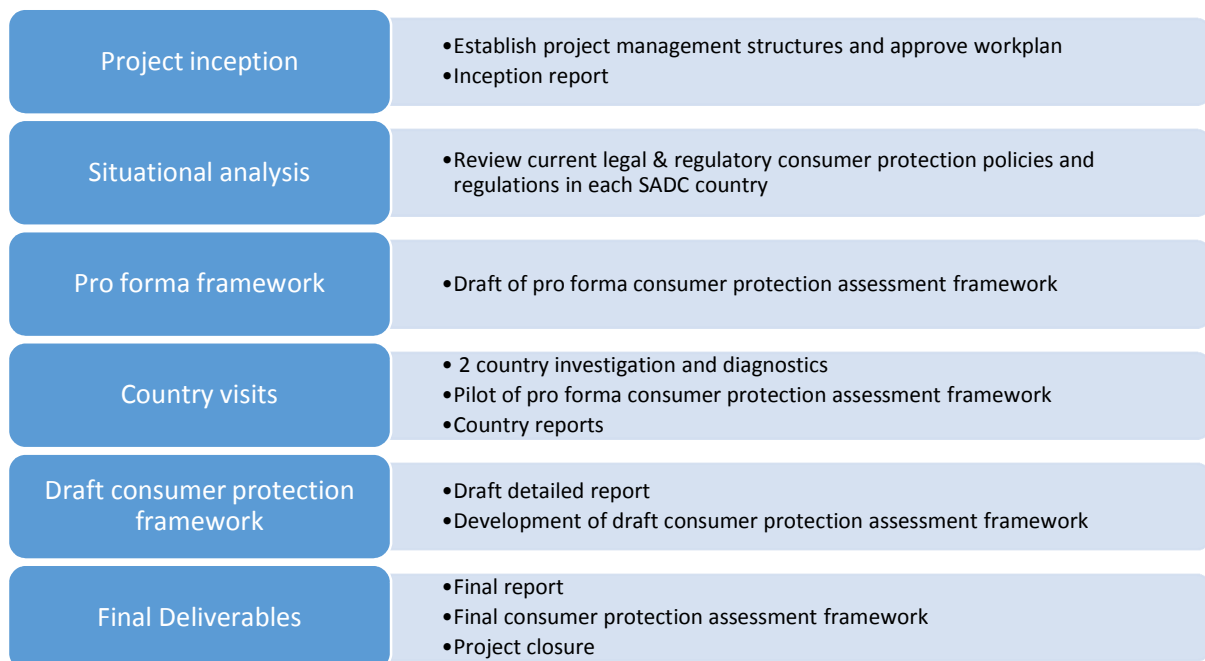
Project inception

•Establish project management structures and approve workplan
•Inception report

Situational analysis

•Review current legal & regulatory consumer protection policies and regulations in each SADC country

Pro forma framework

•Draft of pro forma consumer protection assessment framework

Country visits

• 2 country investigation and diagnostics
•Pilot of pro forma consumer protection assessment framework
•Country reports

Draft consumer protection framework

•Draft detailed report
•Development of draft consumer protection assessment framework

Final Deliverables

•Final report
•Final consumer protection assessment framework
•Project closure